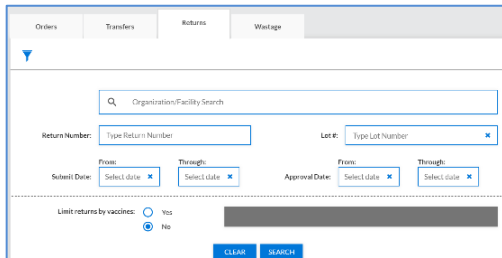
Orders
Transfers
Returns
Wastage

Organization/Facility Search

Return Number: Type Return Number
Lot #: Type Lot Number ×

From:
Through:
From:
Through:

Submit Date: Select date × Select date ×
Approval Date: Select date × Select date ×

Limit returns by vaccines: Yes
No

CLEAR
SEARCH